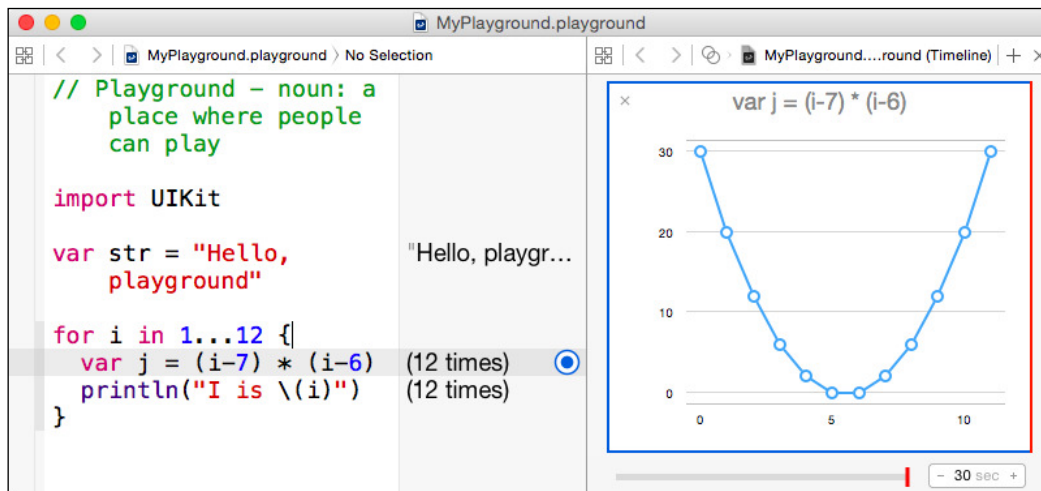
MyPlayground.playground

MyPlayground.playground 〉 No Selection

MyPlayground....round (Timeline) +

// Playground - noun: a place where people can play

import UIKit

var str = "Hello, playground"

"Hello, playgr...

for i in 1...12 {
  var j = (i-7) * (i-6)
  println("I is \(i)")
}

(12 times)
(12 times)

×

var j = (i-7) * (i-6)

30
20
10
0

0
5
10

− 30 sec +